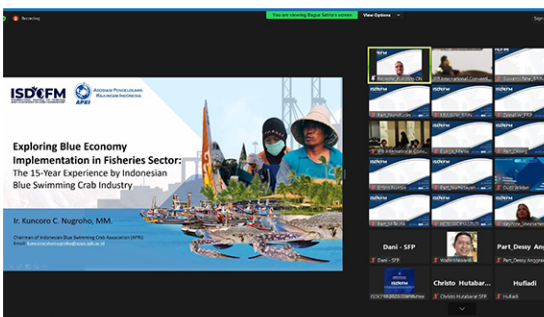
Recording

You are viewing Bagus Satria's screen

View Options

ISDFM

APEI

ASOSIASI PENGELOLAAN RAJUNGAN INDONESIA

Exploring Blue Economy Implementation in Fisheries Sector:

The 15-Year Experience by Indonesian Blue Swimming Crab Industry

Ir. Kuncoro C. Nugroho, MM.

Chairman of Indonesian Blue Swimming Crab Association (APRI)

Email: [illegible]

Dani - SFP

Part_Dessy An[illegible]

Christo Hutabar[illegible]

Hufiadi

Dani - SFP

Christo Hutabarat SFP

Hufiadi